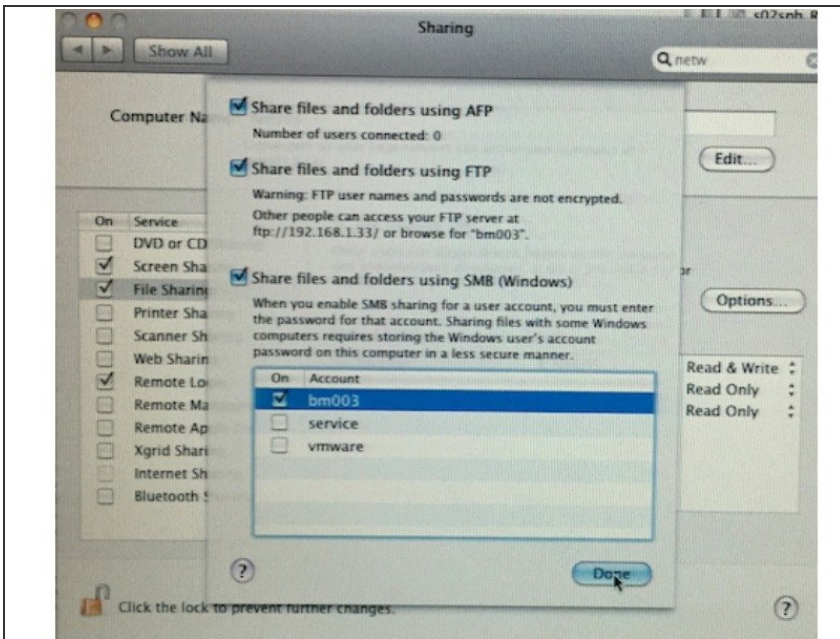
Sharing

Show All

netw

Computer Na

Edit...

On Service
DVD or CD
Screen Sha
File Sharin
Printer Sha
Scanner Sh
Web Sharin
Remote Lo
Remote Ma
Remote Ap
Xgrid Shari
Internet Sh
Bluetooth

Share files and folders using AFP
Number of users connected: 0

Share files and folders using FTP
Warning: FTP user names and passwords are not encrypted.
Other people can access your FTP server at ftp://192.168.1.33/ or browse for "bm003".

Share files and folders using SMB (Windows)
When you enable SMB sharing for a user account, you must enter the password for that account. Sharing files with some Windows computers requires storing the Windows user's account password on this computer in a less secure manner.

| On | Account |
|---|---|
| ☑ | bm003 |
| ☐ | service |
| ☐ | vmware |

?

Done

Options...

Read & Write
Read Only
Read Only

Click the lock to prevent further changes.

?